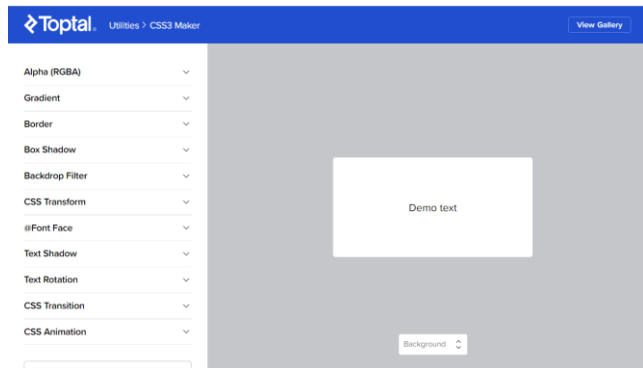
Toptal. Utilities > CSS3 Maker

View Gallery

Alpha (RGBA)
Gradient
Border
Box Shadow
Backdrop Filter
CSS Transform
@Font Face
Text Shadow
Text Rotation
CSS Transition
CSS Animation

Demo text

Background